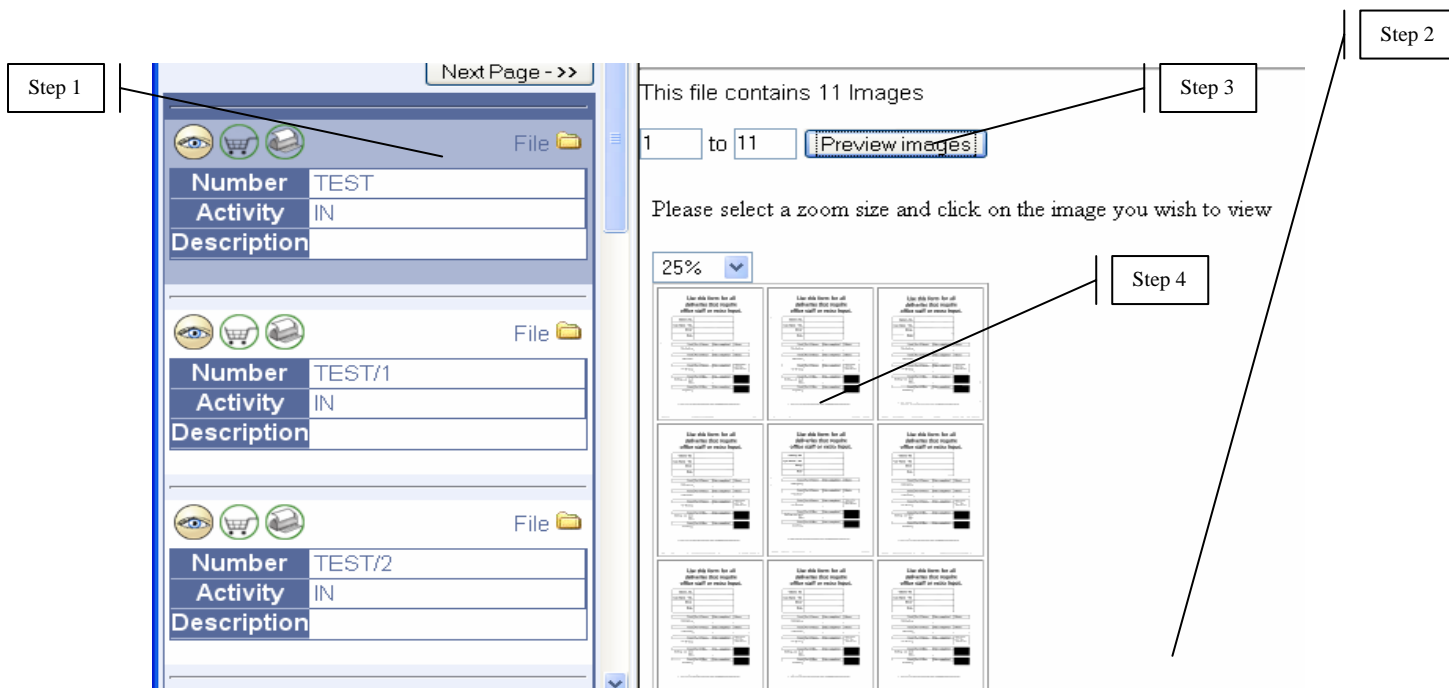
Step 1

Next Page - >>

File

| Number | TEST |
|---|---|
| Activity | IN |
| Description | |

File

| Number | TEST/1 |
|---|---|
| Activity | IN |
| Description | |

File

| Number | TEST/2 |
|---|---|
| Activity | IN |
| Description | |

Step 2

This file contains 11 Images

Step 3

1 to 11 Preview images

Please select a zoom size and click on the image you wish to view

25%

Step 4